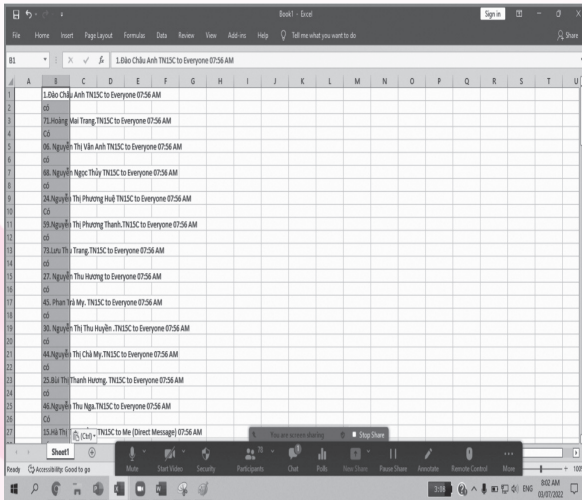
Book1 - Excel
Sign in
File Home Insert Page Layout Formulas Data Review View Add-ins Help Tell me what you want to do
Share
B1 1.Đào Châu Anh TN15C to Everyone 07:56 AM

| | A | B | C | D | E | F | G | H | I | J | K | L | M | N | O | P | Q | R | S | T | U |
|---|---|---|---|---|---|---|---|---|---|---|---|---|---|---|---|---|---|---|---|---|---|
| 1 | | 1.Đào Châu Anh TN15C to Everyone 07:56 AM | | | | | | | | | | | | | | | | | | | |
| 2 | | có | | | | | | | | | | | | | | | | | | | |
| 3 | | 71.Hoàng Mai Trang.TN15C to Everyone 07:56 AM | | | | | | | | | | | | | | | | | | | |
| 4 | | Có | | | | | | | | | | | | | | | | | | | |
| 5 | | 06. Nguyễn Thị Vân Anh TN15C to Everyone 07:56 AM | | | | | | | | | | | | | | | | | | | |
| 6 | | có | | | | | | | | | | | | | | | | | | | |
| 7 | | 68. Nguyễn Ngọc Thủy TN15C to Everyone 07:56 AM | | | | | | | | | | | | | | | | | | | |
| 8 | | có | | | | | | | | | | | | | | | | | | | |
| 9 | | 24.Nguyễn Thị Phương Huệ TN15C to Everyone 07:56 AM | | | | | | | | | | | | | | | | | | | |
| 10 | | Có | | | | | | | | | | | | | | | | | | | |
| 11 | | 59.Nguyễn Thị Phương Thanh.TN15C to Everyone 07:56 AM | | | | | | | | | | | | | | | | | | | |
| 12 | | có | | | | | | | | | | | | | | | | | | | |
| 13 | | 73.Lưu Thu Trang.TN15C to Everyone 07:56 AM | | | | | | | | | | | | | | | | | | | |
| 14 | | có | | | | | | | | | | | | | | | | | | | |
| 15 | | 27. Nguyễn Thu Hương to Everyone 07:56 AM | | | | | | | | | | | | | | | | | | | |
| 16 | | có | | | | | | | | | | | | | | | | | | | |
| 17 | | 45. Phan Trà My. TN15C to Everyone 07:56 AM | | | | | | | | | | | | | | | | | | | |
| 18 | | có | | | | | | | | | | | | | | | | | | | |
| 19 | | 30. Nguyễn Thị Thu Huyền .TN15C to Everyone 07:56 AM | | | | | | | | | | | | | | | | | | | |
| 20 | | có | | | | | | | | | | | | | | | | | | | |
| 21 | | 44.Nguyễn Thị Chà My.TN15C to Everyone 07:56 AM | | | | | | | | | | | | | | | | | | | |
| 22 | | có | | | | | | | | | | | | | | | | | | | |
| 23 | | 25.Bùi Thị Thanh Hương. TN15C to Everyone 07:56 AM | | | | | | | | | | | | | | | | | | | |
| 24 | | có | | | | | | | | | | | | | | | | | | | |
| 25 | | 46.Nguyễn Thu Nga.TN15C to Everyone 07:56 AM | | | | | | | | | | | | | | | | | | | |
| 26 | | Có | | | | | | | | | | | | | | | | | | | |
| 27 | | 15.Hà Th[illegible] TN15C to Me (Direct Message) 07:56 AM | | | | | | | | | | | | | | | | | | | |

(Ctrl)
You are screen sharing Stop Share
Sheet1
Ready Accessibility: Good to go
Mute Start Video Security Participants 70 Chat Polls New Share Pause Share Annotate Remote Control More
100%
ENG 8:02 AM 01/07/2022